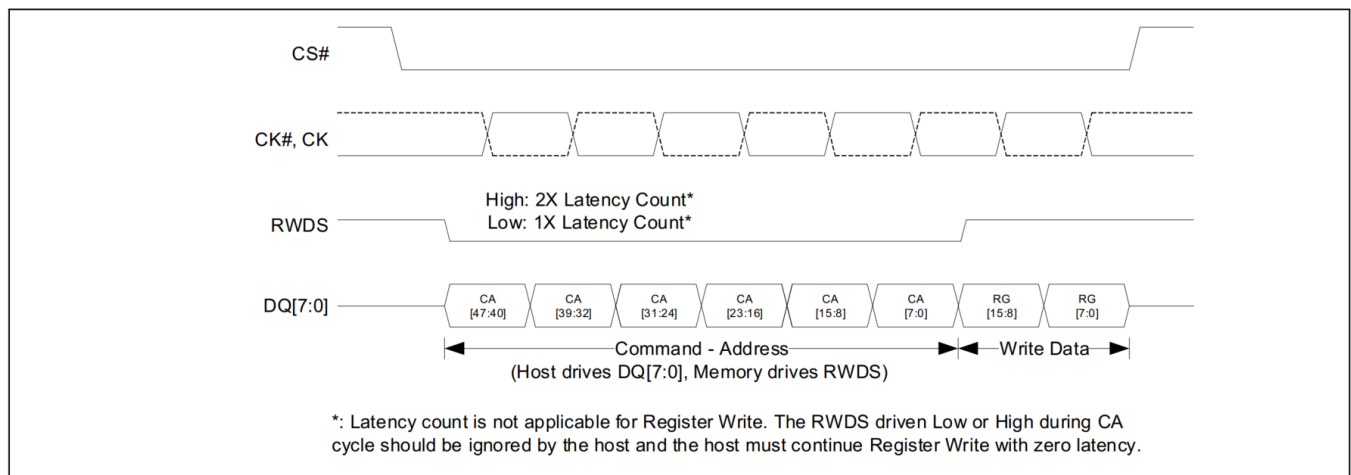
CS#

CK#, CK

High: 2X Latency Count*
Low: 1X Latency Count*

RWDS

DQ[7:0]

CA [47:40]
CA [39:32]
CA [31:24]
CA [23:16]
CA [15:8]
CA [7:0]
RG [15:8]
RG [7:0]

Command - Address
(Host drives DQ[7:0], Memory drives RWDS)

Write Data

*: Latency count is not applicable for Register Write. The RWDS driven Low or High during CA cycle should be ignored by the host and the host must continue Register Write with zero latency.